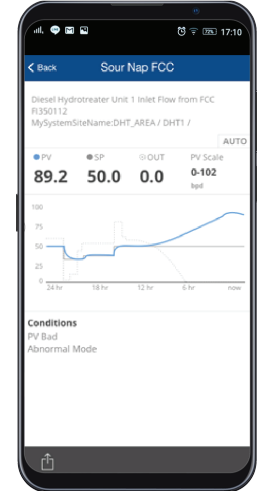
72% 17:10

Back Sour Nap FCC

Diesel Hydrotreater Unit 1 Inlet Flow from FCC
FI350112
MySystemSiteName:DHT_AREA / DHT1 /

AUTO

PV SP OUT PV Scale
89.2 50.0 0.0 0-102
bpd

100
75
50
25
0
24 hr 18 hr 12 hr 6 hr now

Conditions
PV Bad
Abnormal Mode